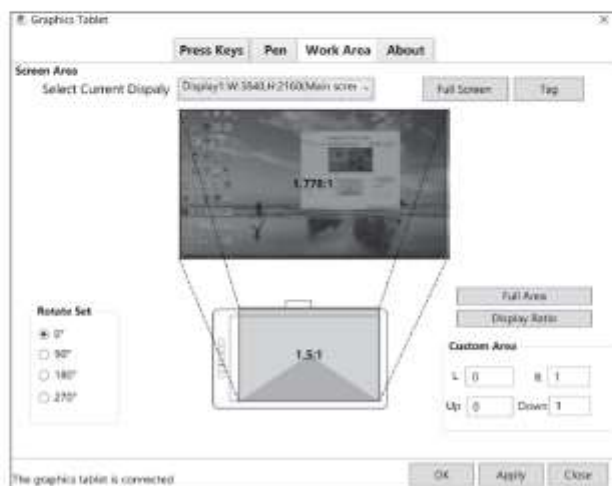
Graphics Tablet

×

Press Keys | Pen | Work Area | About

Screen Area

Select Current Dispaly

Display1:W:3840,H:2160(Main scre

Full Screen

Tag

1.778:1

Full Area

Display Ratio

Rotate Set

0°

90°

180°

270°

1.5:1

Custom Area

L 0

R 1

Up 0

Down 1

The graphics tablet is connected

OK

Apply

Close